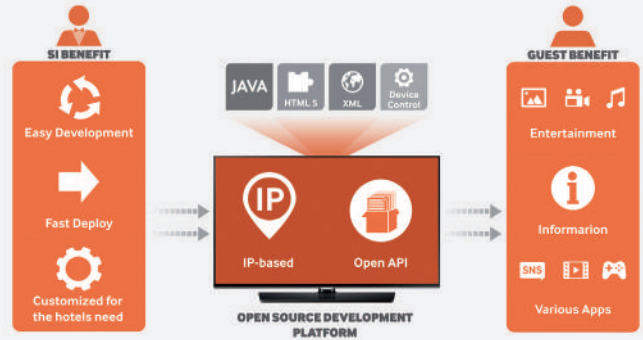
SI BENEFIT

Easy Development

Fast Deploy

Customized for the hotels need

JAVA

HTML 5

XML

Device Control

IP

IP-based

Open API

OPEN SOURCE DEVELOPMENT PLATFORM

GUEST BENEFIT

Entertainment

Informarion

SNS

Various Apps